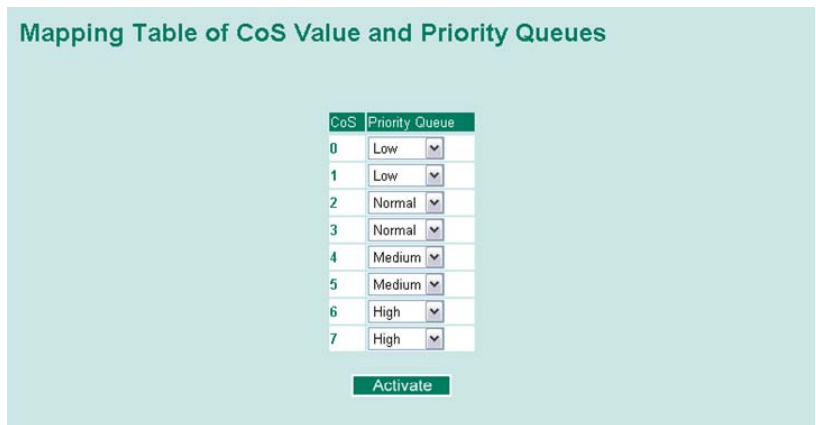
Mapping Table of CoS Value and Priority Queues

| CoS | Priority Queue |
|---|---|
| 0 | Low |
| 1 | Low |
| 2 | Normal |
| 3 | Normal |
| 4 | Medium |
| 5 | Medium |
| 6 | High |
| 7 | High |

Activate